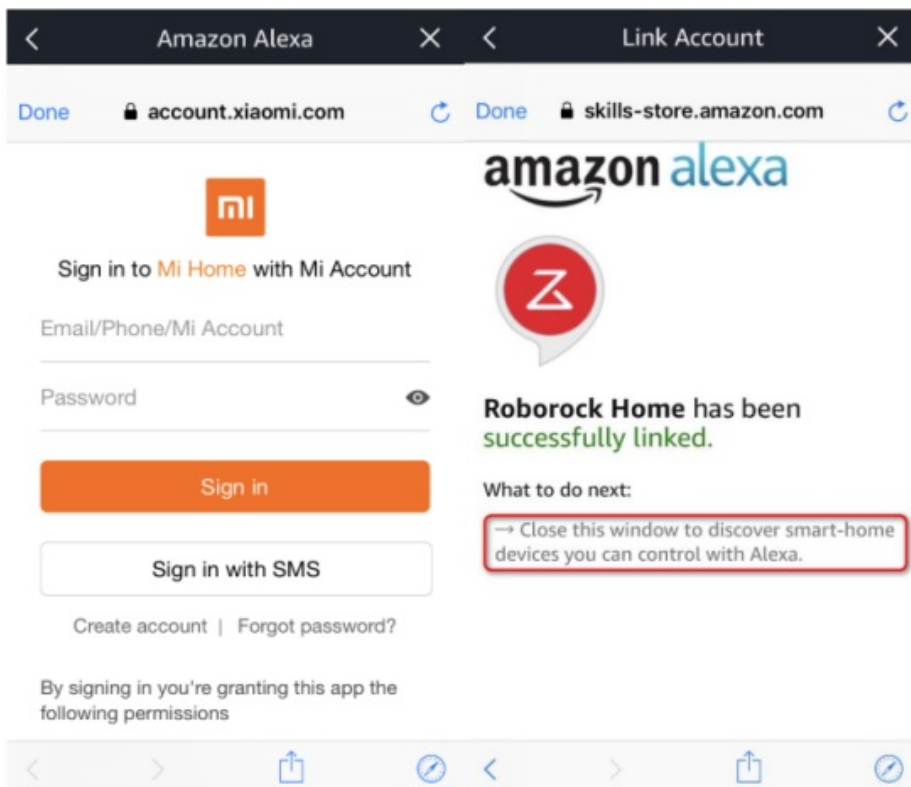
Amazon Alexa

Done account.xiaomi.com

mi

Sign in to Mi Home with Mi Account

Email/Phone/Mi Account

Password

Sign in

Sign in with SMS

Create account | Forgot password?

By signing in you're granting this app the following permissions

Link Account

Done skills-store.amazon.com

amazon alexa

Roborock Home has been successfully linked.

What to do next:

→ Close this window to discover smart-home devices you can control with Alexa.